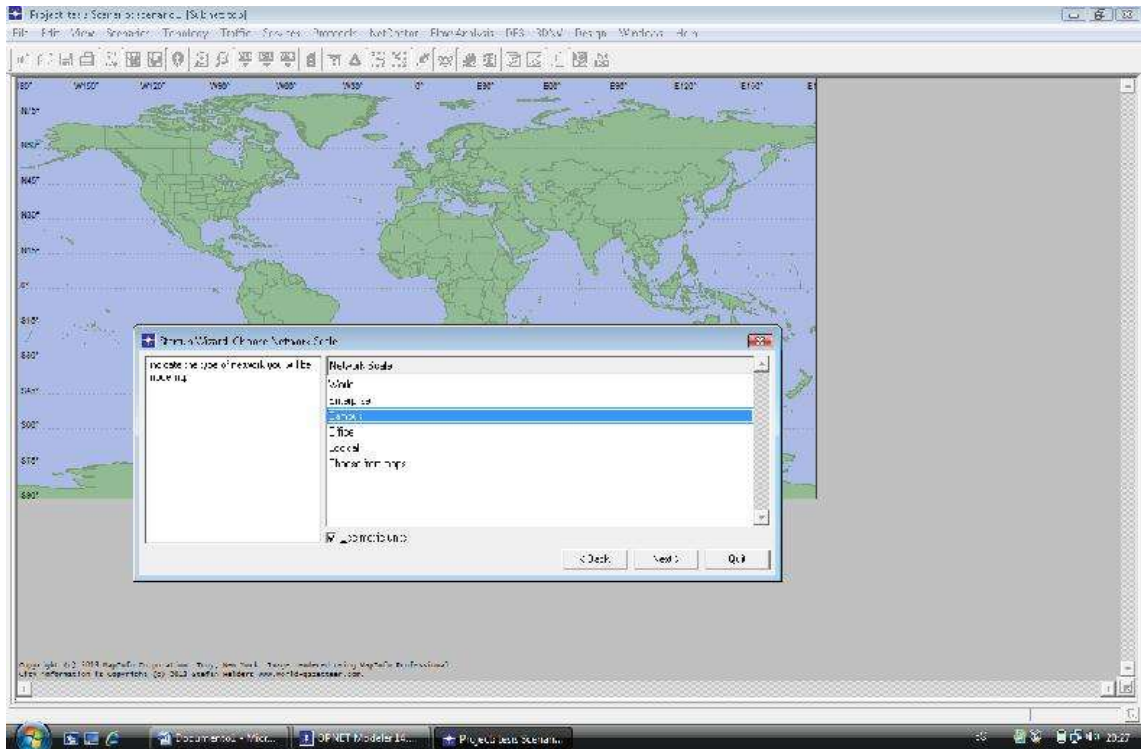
Project: test Scenario: scenario1 [Subnet: top]

File Edit View Scenarios Topology Traffic Services Protocols NetDoctor Flow Analysis DES 3DNV Design Windows Help

180° W150° W120° W90° W60° W30° 0° E30° E60° E90° E120° E150° E1

N75°

N60°

N45°

N30°

N15°

0°

S15°

S30°

S45°

S60°

S75°

S90°

Startup Wizard: Choose Network Scale

Indicate the type of network you will be modeling.

Network Scale

World

Enterprise

Campus

Office

Logical

Choose from maps

Use metric units

< Back Next > Quit

Copyright (c) 2013 MapInfo Corporation, Troy, New York. Image rendered using MapInfo Professional.
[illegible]

Document1 - Micr... OPNET Modeler 14... Project: test Scenari...

20:27